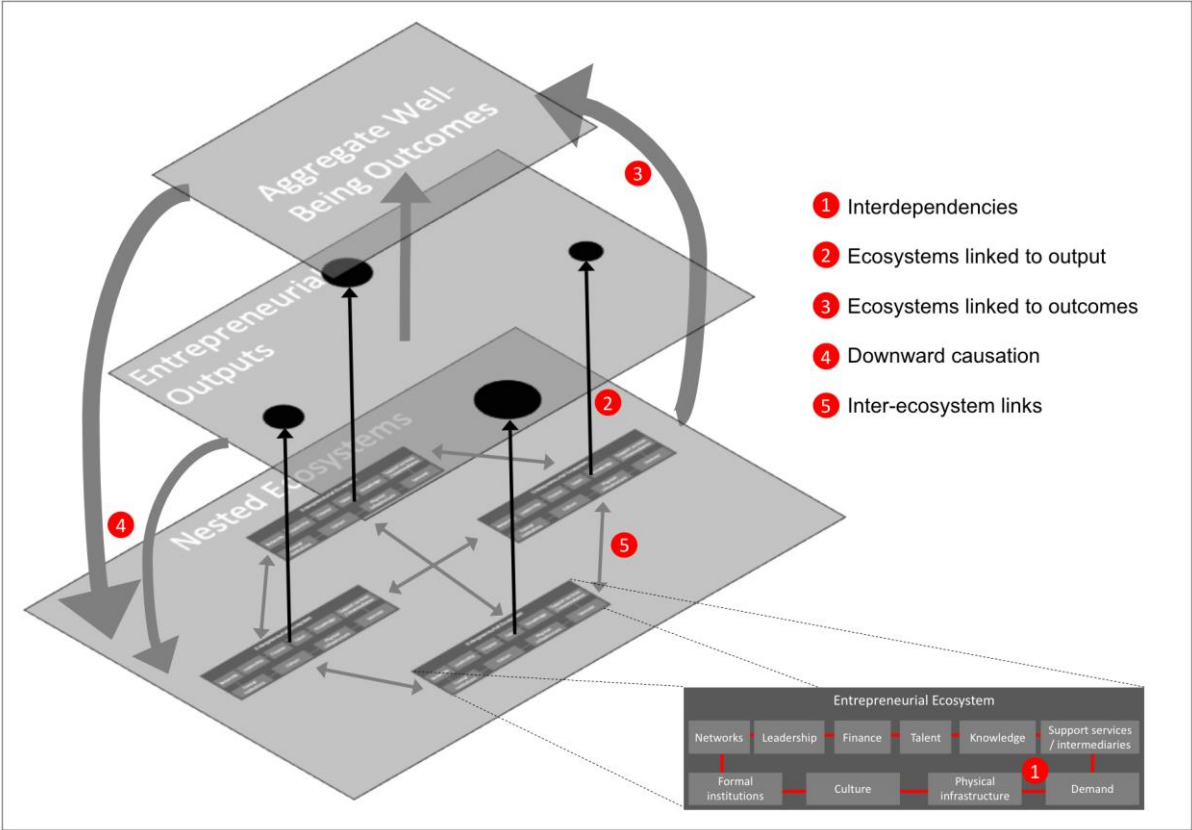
Aggregate Well-Being Outcomes

Entrepreneurial Outputs

Nested Ecosystems

1 Interdependencies
2 Ecosystems linked to output
3 Ecosystems linked to outcomes
4 Downward causation
5 Inter-ecosystem links

3

2

4

5

Entrepreneurial Ecosystem

Networks
Leadership
Finance
Talent
Knowledge
Support services / intermediaries
Formal institutions
Culture
Physical infrastructure
1
Demand